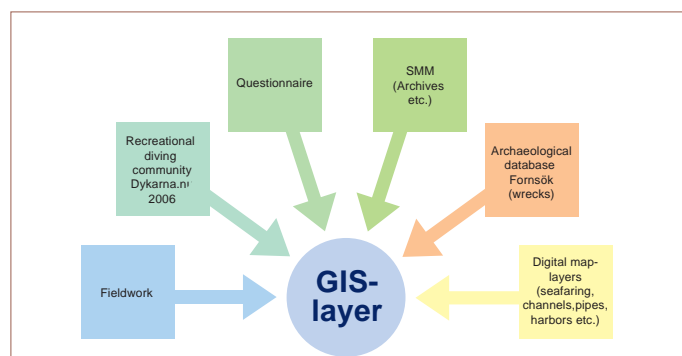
Questionnaire

SMM (Archives etc.)

Recreational diving community Dykarna.nu 2006

Archaeological database Fornsök (wrecks)

Fieldwork

GIS-layer

Digital map-layers (seafaring, channels,pipes, harbors etc.)